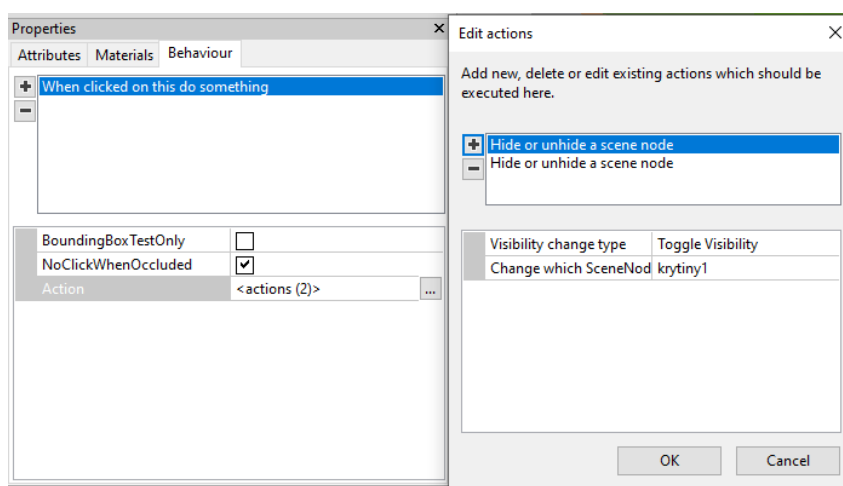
Properties ×

Attributes Materials Behaviour

+
−
When clicked on this do something

| BoundingBoxTestOnly | ☐ |
|---|---|
| NoClickWhenOccluded | ☑ |
| Action | <actions (2)> ... |

Edit actions ×

Add new, delete or edit existing actions which should be executed here.

+
−
Hide or unhide a scene node
Hide or unhide a scene node

| Visibility change type | Toggle Visibility |
|---|---|
| Change which SceneNod | krytiny1 |

OK Cancel